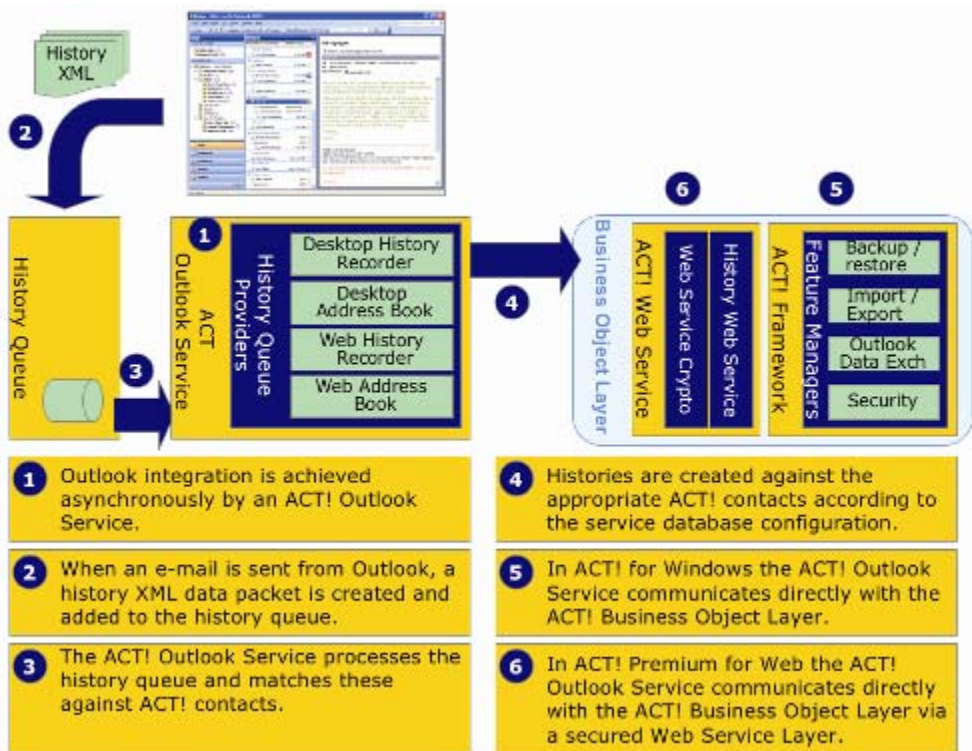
History XML

2

History Queue

3

1

ACT Outlook Service

History Queue Providers

Desktop History Recorder

Desktop Address Book

Web History Recorder

Web Address Book

4

Business Object Layer

6

ACT! Web Service

Web Service Crypto

History Web Service

5

ACT! Framework

Feature Managers

Backup / restore

Import / Export

Outlook Data Exch

Security

1 Outlook integration is achieved asynchronously by an ACT! Outlook Service.

2 When an e-mail is sent from Outlook, a history XML data packet is created and added to the history queue.

3 The ACT! Outlook Service processes the history queue and matches these against ACT! contacts.

4 Histories are created against the appropriate ACT! contacts according to the service database configuration.

5 In ACT! for Windows the ACT! Outlook Service communicates directly with the ACT! Business Object Layer.

6 In ACT! Premium for Web the ACT! Outlook Service communicates directly with the ACT! Business Object Layer via a secured Web Service Layer.